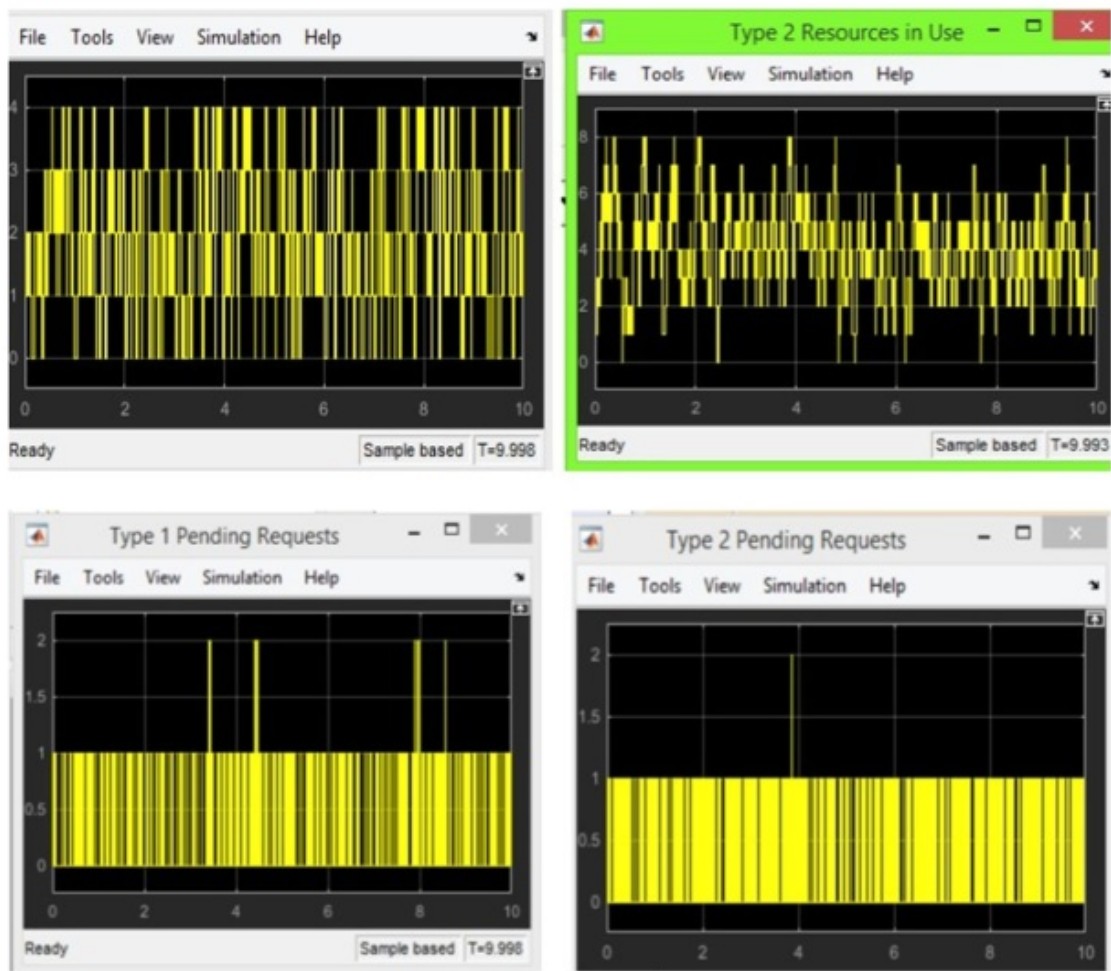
File Tools View Simulation Help

4
3
2
1
0

0 2 4 6 8 10

Ready

Sample based T=9.998

Type 2 Resources in Use

File Tools View Simulation Help

8
6
4
2
0

0 2 4 6 8 10

Ready

Sample based T=9.993

Type 1 Pending Requests

File Tools View Simulation Help

2
1.5
1
0.5
0

0 2 4 6 8 10

Ready

Sample based T=9.998

Type 2 Pending Requests

File Tools View Simulation Help

2
1.5
1
0.5
0

0 2 4 6 8 10